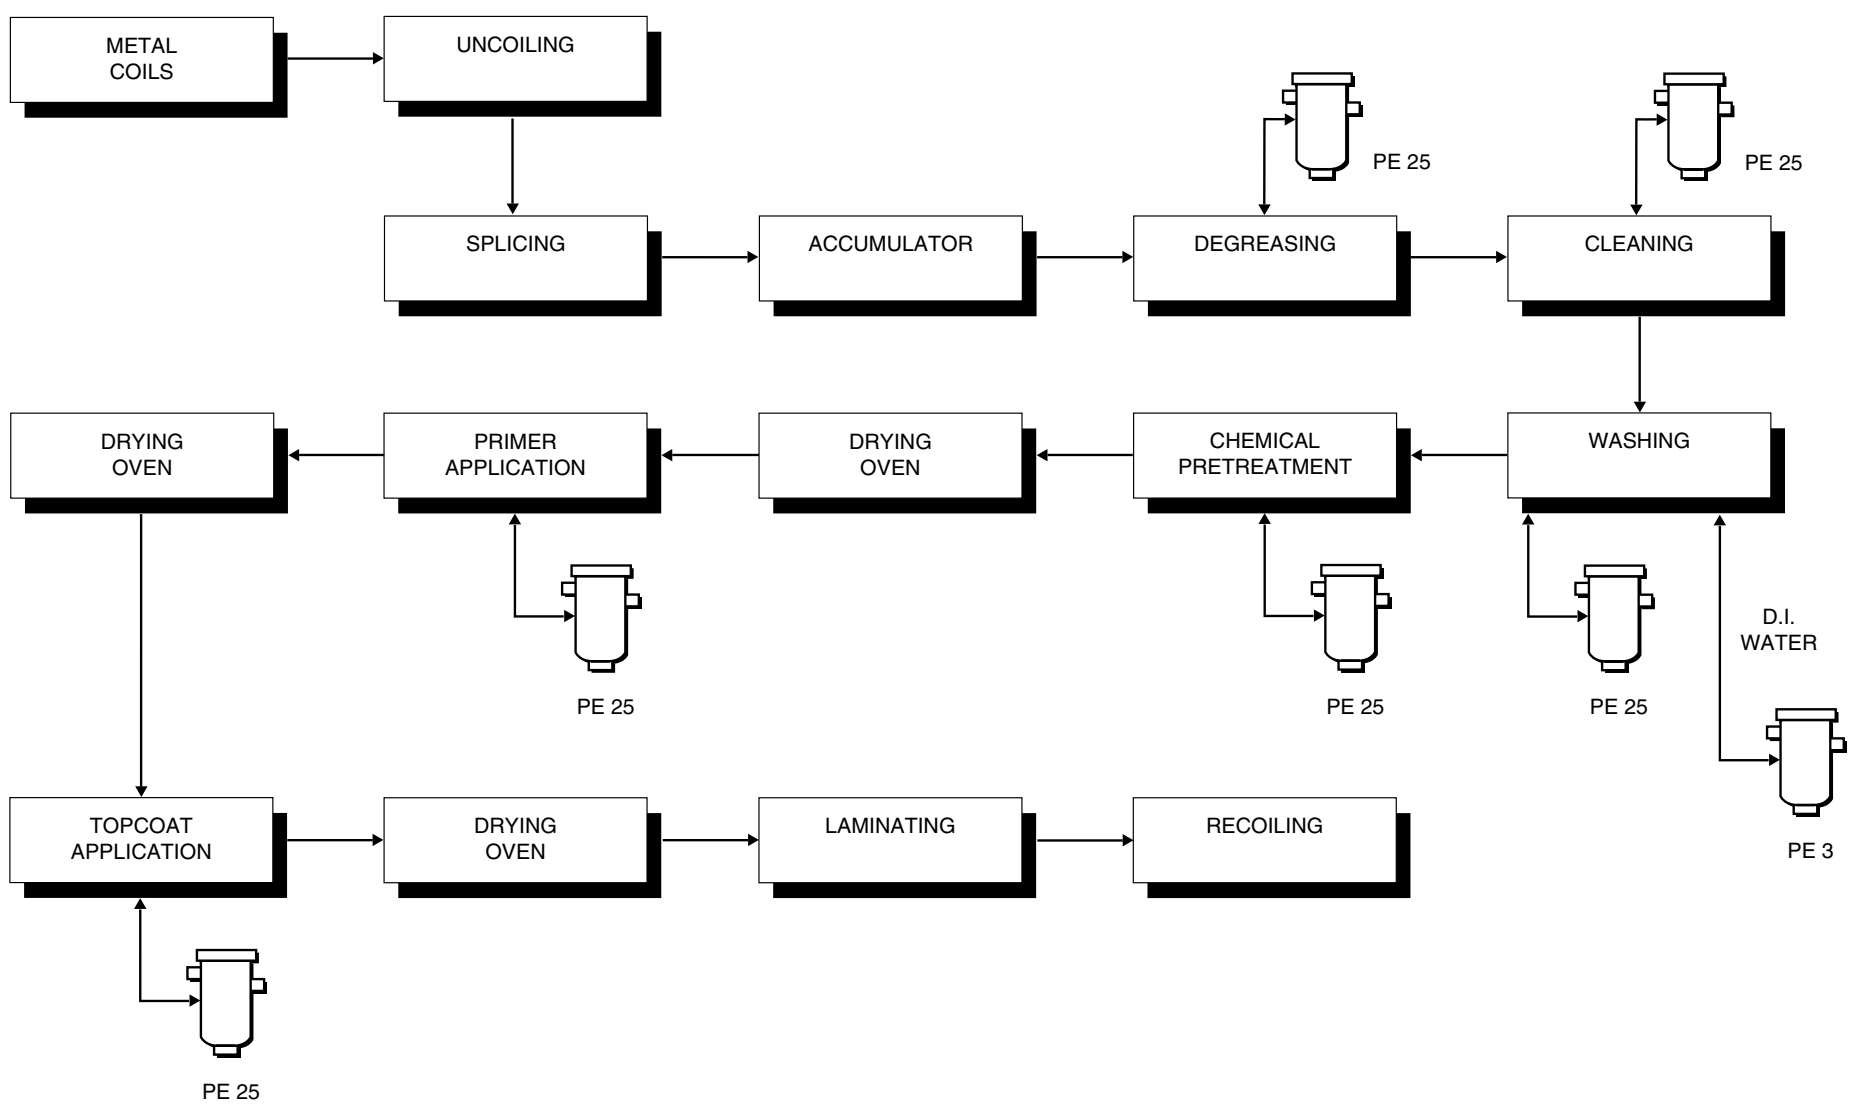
METAL COILS

UNCOILING

PE 25

PE 25

SPLICING

ACCUMULATOR

DEGREASING

CLEANING

DRYING OVEN

PRIMER APPLICATION

DRYING OVEN

CHEMICAL PRETREATMENT

WASHING

D.I. WATER

PE 25

PE 25

PE 25

PE 3

TOPCOAT APPLICATION

DRYING OVEN

LAMINATING

RECOILING

PE 25